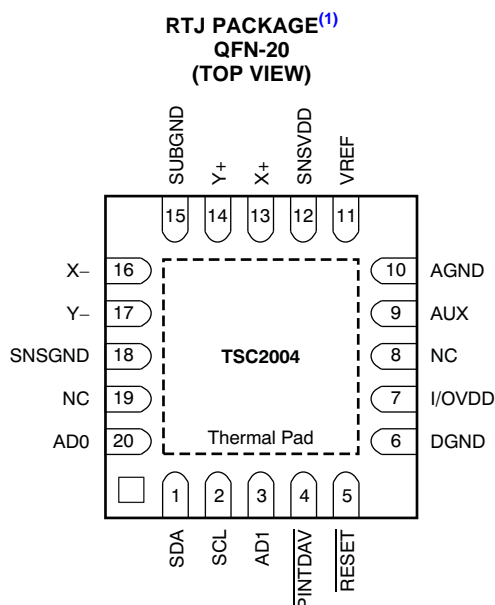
RTJ PACKAGE$^{(1)}$
QFN-20
(TOP VIEW)

SUBGND 15
Y+ 14
X+ 13
SNSVDD 12
VREF 11

X− 16
Y− 17
SNSGND 18
NC 19
AD0 20

TSC2004

Thermal Pad

10 AGND
9 AUX
8 NC
7 I/OVDD
6 DGND

1 SDA
2 SCL
3 AD1
4 $\overline{PINTDAV}$
5 $\overline{RESET}$